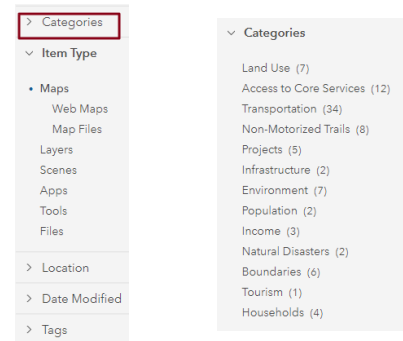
> Categories

∨ Item Type

• Maps
Web Maps
Map Files
Layers
Scenes
Apps
Tools
Files

> Location

> Date Modified

> Tags

∨ Categories

Land Use (7)
Access to Core Services (12)
Transportation (34)
Non-Motorized Trails (8)
Projects (5)
Infrastructure (2)
Environment (7)
Population (2)
Income (3)
Natural Disasters (2)
Boundaries (6)
Tourism (1)
Households (4)